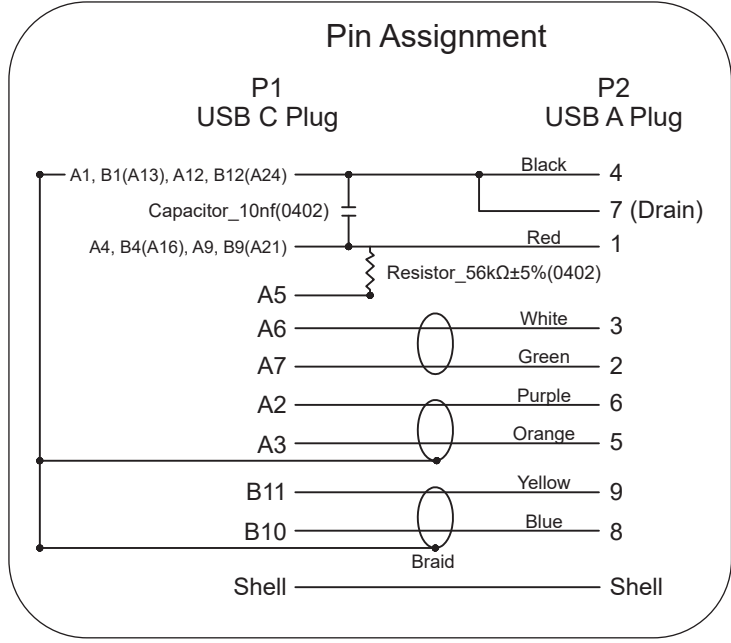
Pin Assignment

P1
USB C Plug

P2
USB A Plug

A1, B1(A13), A12, B12(A24)
Black
4
7 (Drain)
Capacitor_10nf(0402)
A4, B4(A16), A9, B9(A21)
Red
1
Resistor_56kΩ±5%(0402)
A5
A6
White
3
A7
Green
2
A2
Purple
6
A3
Orange
5
B11
Yellow
9
B10
Blue
8
Braid
Shell
Shell